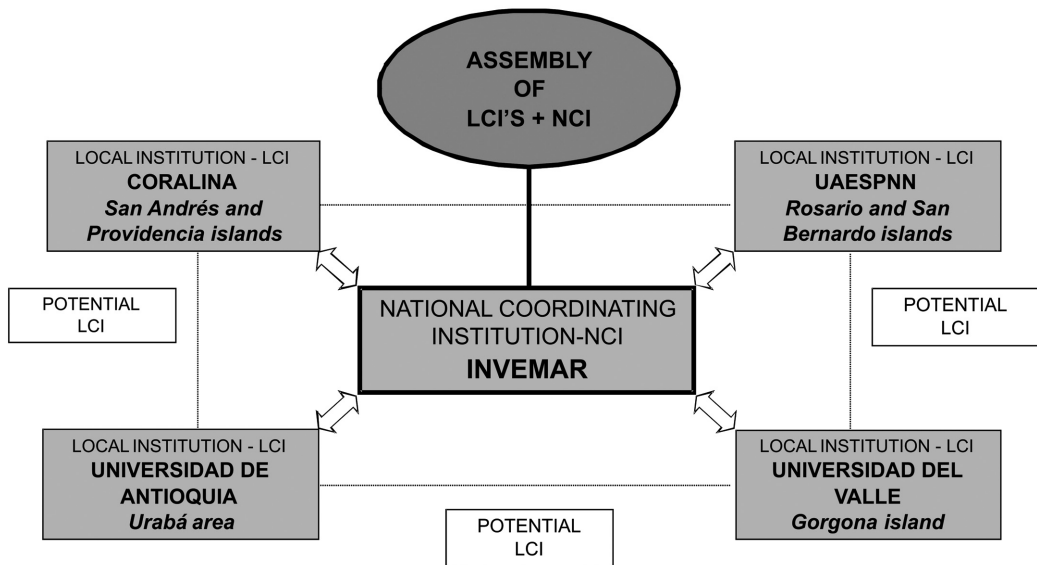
ASSEMBLY OF LCI'S + NCI

LOCAL INSTITUTION - LCI
CORALINA
San Andrés and Providencia islands

LOCAL INSTITUTION - LCI
UAESPNN
Rosario and San Bernardo islands

POTENTIAL LCI

NATIONAL COORDINATING INSTITUTION-NCI
INVEMAR

POTENTIAL LCI

LOCAL INSTITUTION - LCI
UNIVERSIDAD DE ANTIOQUIA
Urabá area

LOCAL INSTITUTION - LCI
UNIVERSIDAD DEL VALLE
Gorgona island

POTENTIAL LCI